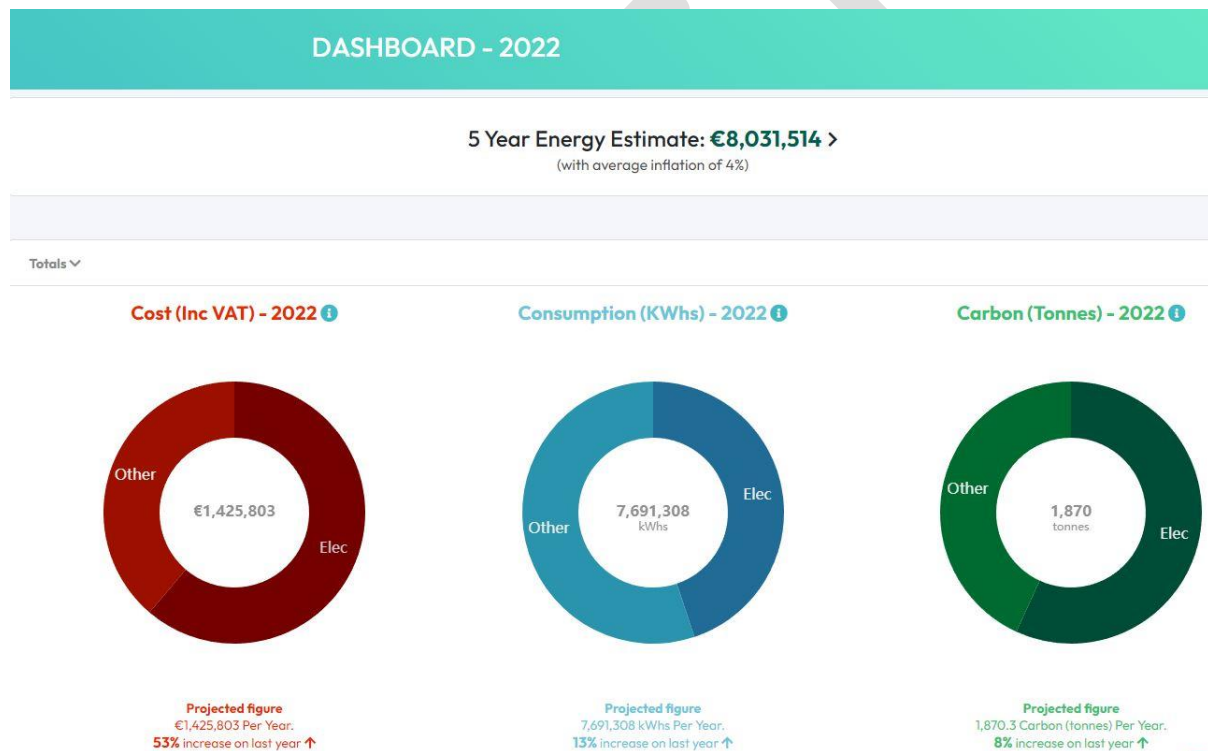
DASHBOARD - 2022

5 Year Energy Estimate: €8,031,514 >
(with average inflation of 4%)

Totals

Cost (Inc VAT) - 2022

Other
€1,425,803
Elec

Projected figure
€1,425,803 Per Year.
53% increase on last year

Consumption (KWhs) - 2022

Elec
7,691,308
kWhs
Other

Projected figure
7,691,308 kWhs Per Year.
13% increase on last year

Carbon (Tonnes) - 2022

Other
1,870
tonnes
Elec

Projected figure
1,870.3 Carbon (tonnes) Per Year.
8% increase on last year